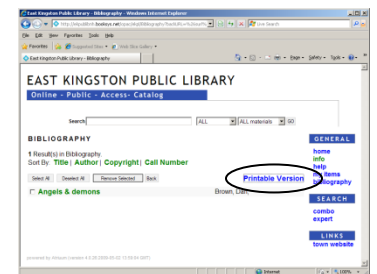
East Kingston Public Library - Bibliography - Windows Internet Explorer

http://ekpublib.booksys.net/opac/ekpl/bibliography/?backUrl=%2Fopac%2F

Live Search

File Edit View Favorites Tools Help

Favorites Suggested Sites Web Slice Gallery

East Kingston Public Library - Bibliography

Page Safety Tools

EAST KINGSTON PUBLIC LIBRARY

Online - Public - Access- Catalog

Search ALL All materials GO

BIBLIOGRAPHY

1 Result(s) in Bibliography
Sort By Title | Author | Copyright | Call Number

Select All Deselect All Remove Selected Back

Printable Version

Angels & demons Brown, Dan.

GENERAL
home
info
help
my items
bibliography

SEARCH
combo
expert

LINKS
town website

powered by Atriuum (version 4.0.05.2009-05-02 13:50:54 EDT)

Internet 100%